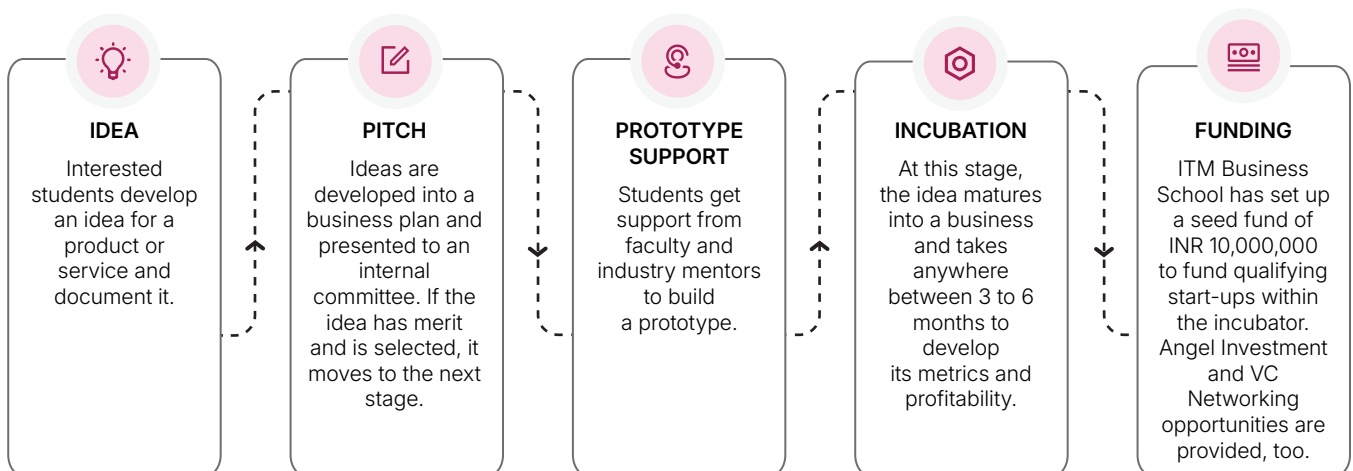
IDEA

Interested students develop an idea for a product or service and document it.

PITCH

Ideas are developed into a business plan and presented to an internal committee. If the idea has merit and is selected, it moves to the next stage.

PROTOTYPE SUPPORT

Students get support from faculty and industry mentors to build a prototype.

INCUBATION

At this stage, the idea matures into a business and takes anywhere between 3 to 6 months to develop its metrics and profitability.

FUNDING

ITM Business School has set up a seed fund of INR 10,000,000 to fund qualifying start-ups within the incubator. Angel Investment and VC Networking opportunities are provided, too.